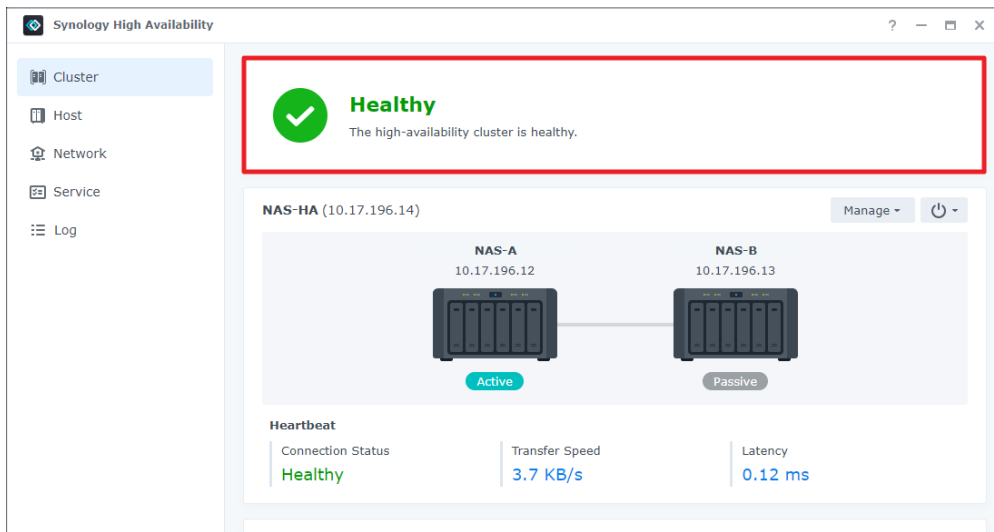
Synology High Availability

? — □ ×

Cluster
Host
Network
Service
Log

Healthy
The high-availability cluster is healthy.

NAS-HA (10.17.196.14)

Manage ▾

NAS-A
10.17.196.12

NAS-B
10.17.196.13

Active

Passive

Heartbeat

| Connection Status | Transfer Speed | Latency |
|---|---|---|
| Healthy | 3.7 KB/s | 0.12 ms |